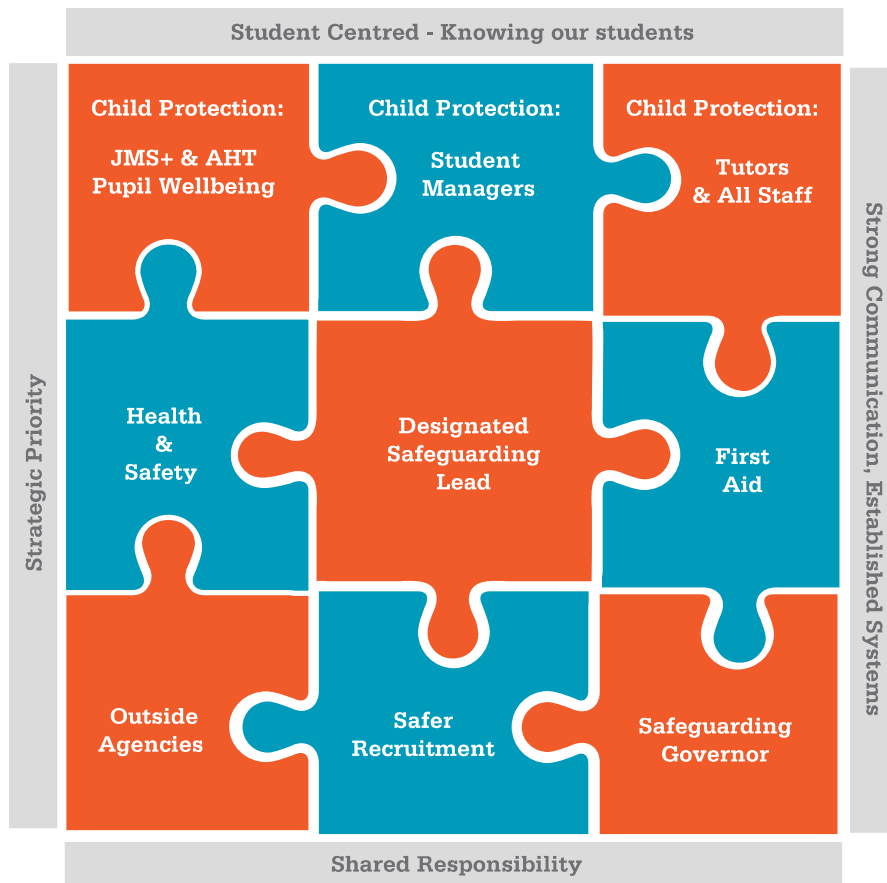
Student Centred - Knowing our students

Strategic Priority

Child Protection:

JMS+ & AHT Pupil Wellbeing

Child Protection:

Student Managers

Child Protection:

Tutors & All Staff

Health & Safety

Designated Safeguarding Lead

First Aid

Outside Agencies

Safer Recruitment

Safeguarding Governor

Strong Communication, Established Systems

Shared Responsibility